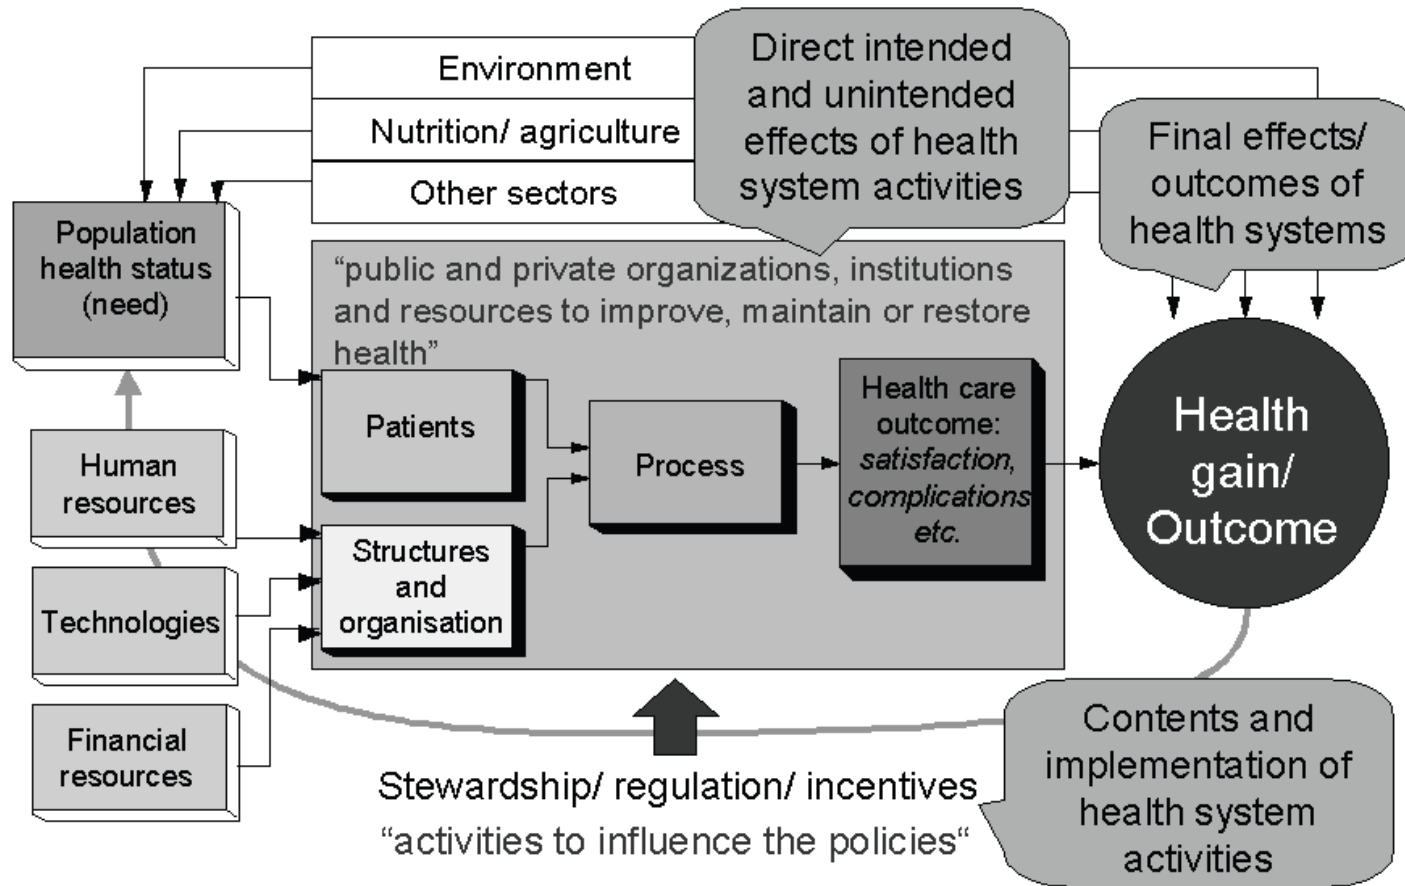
Environment

Nutrition/ agriculture

Other sectors

Direct intended and unintended effects of health system activities

Final effects/ outcomes of health systems

Population health status (need)

"public and private organizations, institutions and resources to improve, maintain or restore health"

Patients

Process

Health care outcome: *satisfaction, complications etc.*

Health gain/ Outcome

Human resources

Structures and organisation

Technologies

Financial resources

Stewardship/ regulation/ incentives
"activities to influence the policies"

Contents and implementation of health system activities